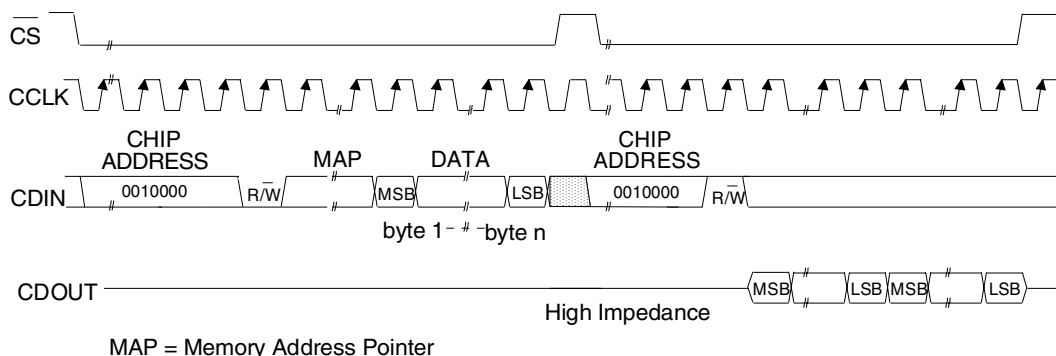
$\overline{CS}$

CCLK

CHIP ADDRESS

MAP

DATA

CHIP ADDRESS

CDIN

0010000

$R/\overline{W}$

MSB

LSB

0010000

$R/\overline{W}$

byte 1 byte n

CDOUT

MSB

LSB

MSB

LSB

High Impedance

MAP = Memory Address Pointer